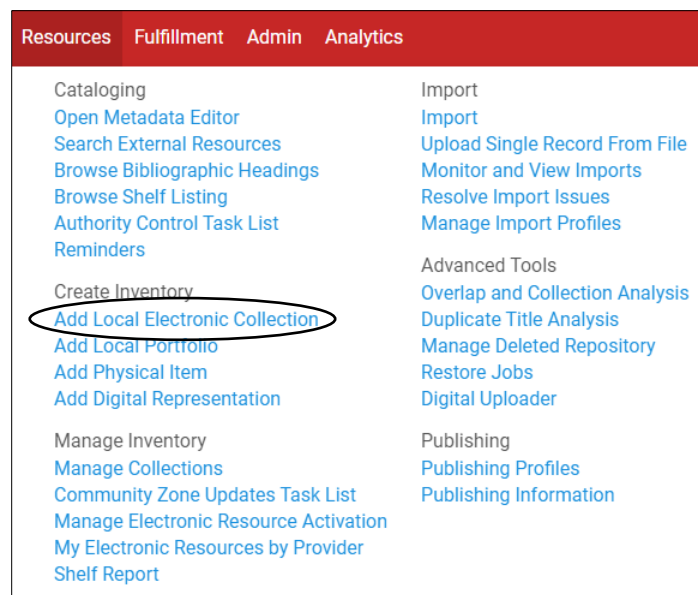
Resources Fulfillment Admin Analytics

Cataloging
Open Metadata Editor
Search External Resources
Browse Bibliographic Headings
Browse Shelf Listing
Authority Control Task List
Reminders

Create Inventory
Add Local Electronic Collection
Add Local Portfolio
Add Physical Item
Add Digital Representation

Manage Inventory
Manage Collections
Community Zone Updates Task List
Manage Electronic Resource Activation
My Electronic Resources by Provider
Shelf Report

Import
Import
Upload Single Record From File
Monitor and View Imports
Resolve Import Issues
Manage Import Profiles

Advanced Tools
Overlap and Collection Analysis
Duplicate Title Analysis
Manage Deleted Repository
Restore Jobs
Digital Uploader

Publishing
Publishing Profiles
Publishing Information